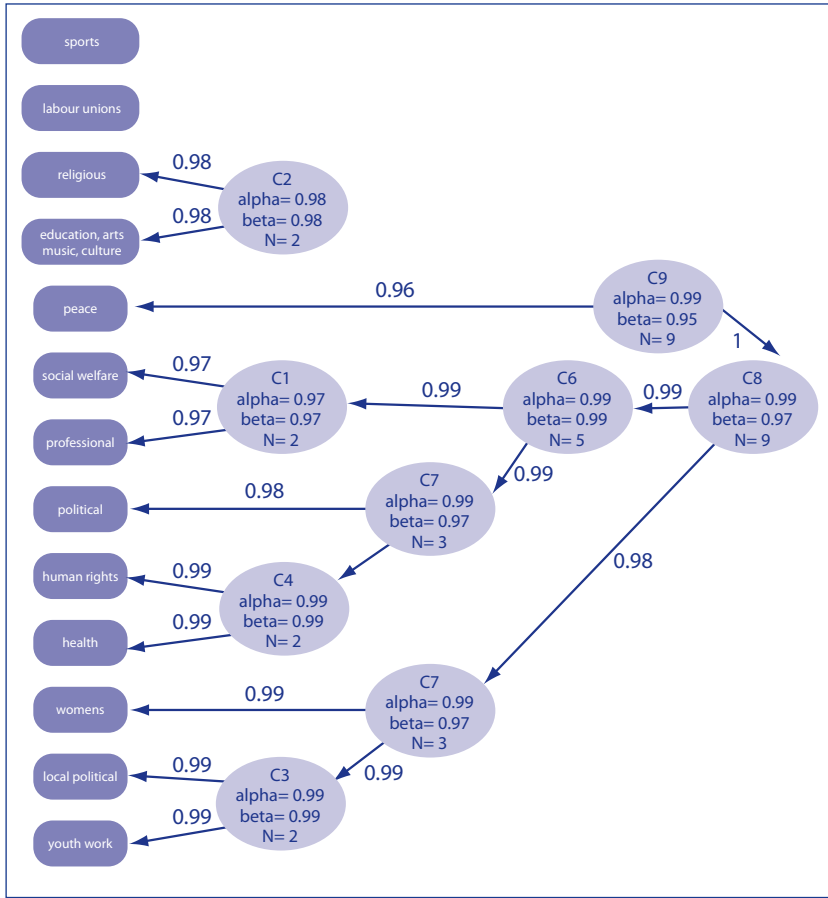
sports

labour unions

religious

education, arts music, culture

peace

social welfare

professional

political

human rights

health

womens

local political

youth work

C2
alpha= 0.98
beta= 0.98
N= 2

0.98

0.98

C9
alpha= 0.99
beta= 0.95
N= 9

0.96

1

C8
alpha= 0.99
beta= 0.97
N= 9

0.99

C6
alpha= 0.99
beta= 0.99
N= 5

0.99

C1
alpha= 0.97
beta= 0.97
N= 2

0.97

0.97

0.99

C7
alpha= 0.99
beta= 0.97
N= 3

0.98

C4
alpha= 0.99
beta= 0.99
N= 2

0.99

0.99

0.98

C7
alpha= 0.99
beta= 0.97
N= 3

0.99

0.99

C3
alpha= 0.99
beta= 0.99
N= 2

0.99

0.99